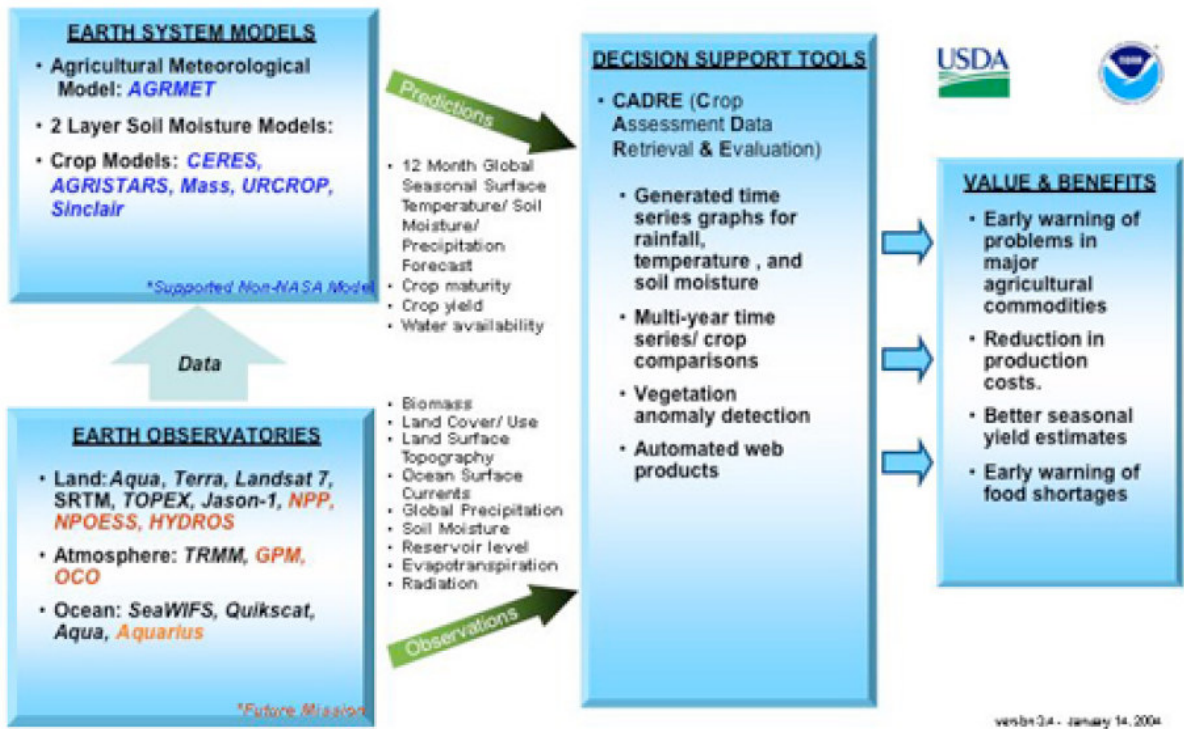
EARTH SYSTEM MODELS

• Agricultural Meteorological Model: AGRMET

• 2 Layer Soil Moisture Models:

• Crop Models: CERES, AGRISTARS, Mass, URCROP, Sinclair

*Supported Non-NASA Model

Data

EARTH OBSERVATORIES

• Land: Aqua, Terra, Landsat 7, SRTM, TOPEX, Jason-1, NPP, NPOESS, HYDROS

• Atmosphere: TRMM, GPM, OCO

• Ocean: SeaWIFS, Quikscat, Aqua, Aquarius

*Future Mission

Predictions

• 12 Month Global Seasonal Surface Temperature/ Soil Moisture/ Precipitation Forecast
• Crop maturity
• Crop yield
• Water availability

• Biomass
• Land Cover/ Use
• Land Surface Topography
• Ocean Surface Currents
• Global Precipitation
• Soil Moisture
• Reservoir level
• Evapotranspiration
• Radiation

Observations

DECISION SUPPORT TOOLS

• CADRE (Crop Assessment Data Retrieval & Evaluation)

• Generated time series graphs for rainfall, temperature , and soil moisture

• Multi-year time series/ crop comparisons

• Vegetation anomaly detection

• Automated web products

USDA

VALUE & BENEFITS

• Early warning of problems in major agricultural commodities

• Reduction in production costs.

• Better seasonal yield estimates

• Early warning of food shortages

version 3.4 - January 14, 2004